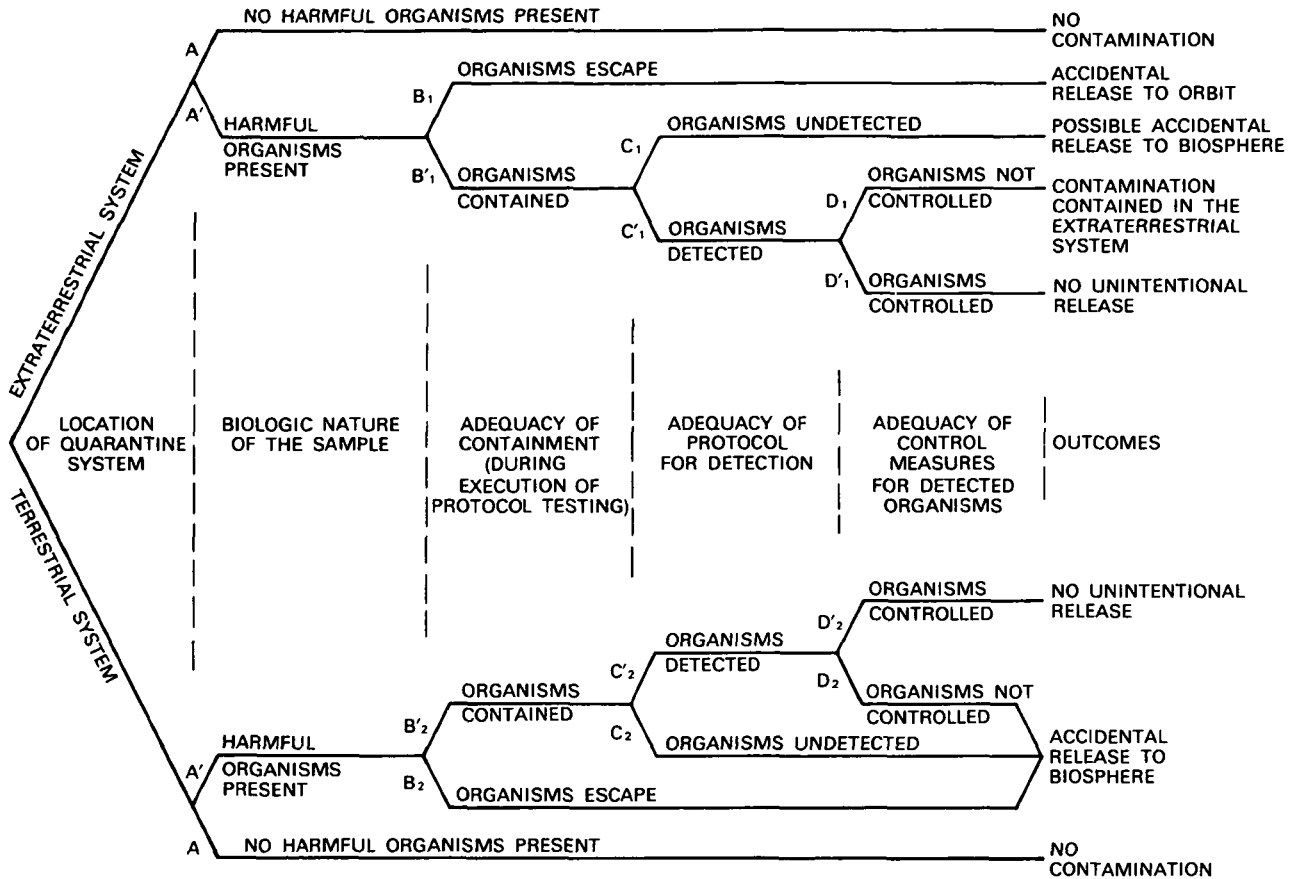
EXTRATERRESTRIAL SYSTEM

A NO HARMFUL ORGANISMS PRESENT — NO CONTAMINATION

A′ HARMFUL ORGANISMS PRESENT

$B_1$ ORGANISMS ESCAPE — ACCIDENTAL RELEASE TO ORBIT

$B'_1$ ORGANISMS CONTAINED

$C_1$ ORGANISMS UNDETECTED — POSSIBLE ACCIDENTAL RELEASE TO BIOSPHERE

$C'_1$ ORGANISMS DETECTED

$D_1$ ORGANISMS NOT CONTROLLED — CONTAMINATION CONTAINED IN THE EXTRATERRESTRIAL SYSTEM

$D'_1$ ORGANISMS CONTROLLED — NO UNINTENTIONAL RELEASE

LOCATION OF QUARANTINE SYSTEM | BIOLOGIC NATURE OF THE SAMPLE | ADEQUACY OF CONTAINMENT (DURING EXECUTION OF PROTOCOL TESTING) | ADEQUACY OF PROTOCOL FOR DETECTION | ADEQUACY OF CONTROL MEASURES FOR DETECTED ORGANISMS | OUTCOMES

TERRESTRIAL SYSTEM

$D'_2$ ORGANISMS CONTROLLED — NO UNINTENTIONAL RELEASE

$C'_2$ ORGANISMS DETECTED

$D_2$ ORGANISMS NOT CONTROLLED

$B'_2$ ORGANISMS CONTAINED

$C_2$ ORGANISMS UNDETECTED

A′ HARMFUL ORGANISMS PRESENT

$B_2$ ORGANISMS ESCAPE

ACCIDENTAL RELEASE TO BIOSPHERE

A NO HARMFUL ORGANISMS PRESENT — NO CONTAMINATION